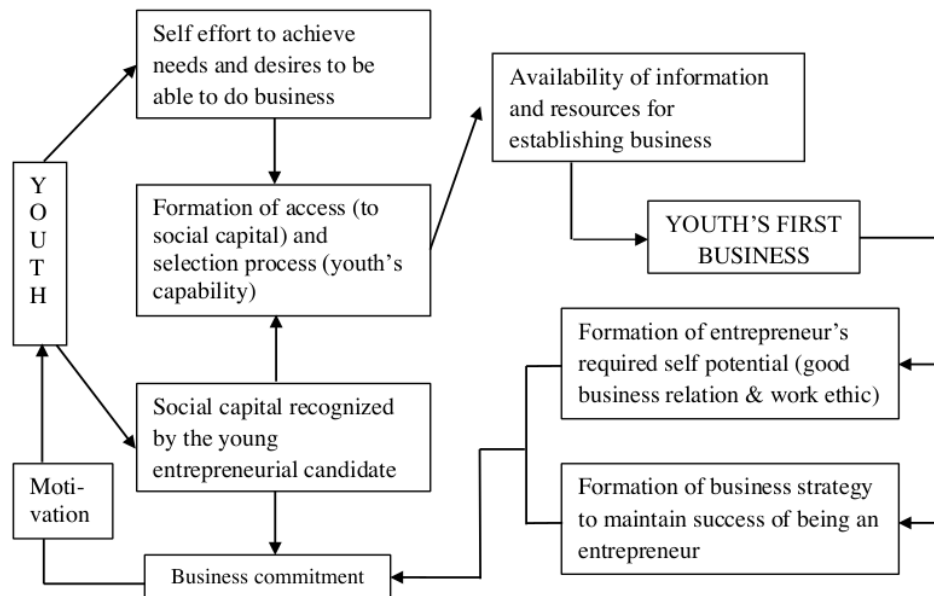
Y O U T H

Self effort to achieve needs and desires to be able to do business

Formation of access (to social capital) and selection process (youth's capability)

Social capital recognized by the young entrepreneurial candidate

Moti-vation

Business commitment

Availability of information and resources for establishing business

YOUTH'S FIRST BUSINESS

Formation of entrepreneur's required self potential (good business relation & work ethic)

Formation of business strategy to maintain success of being an entrepreneur